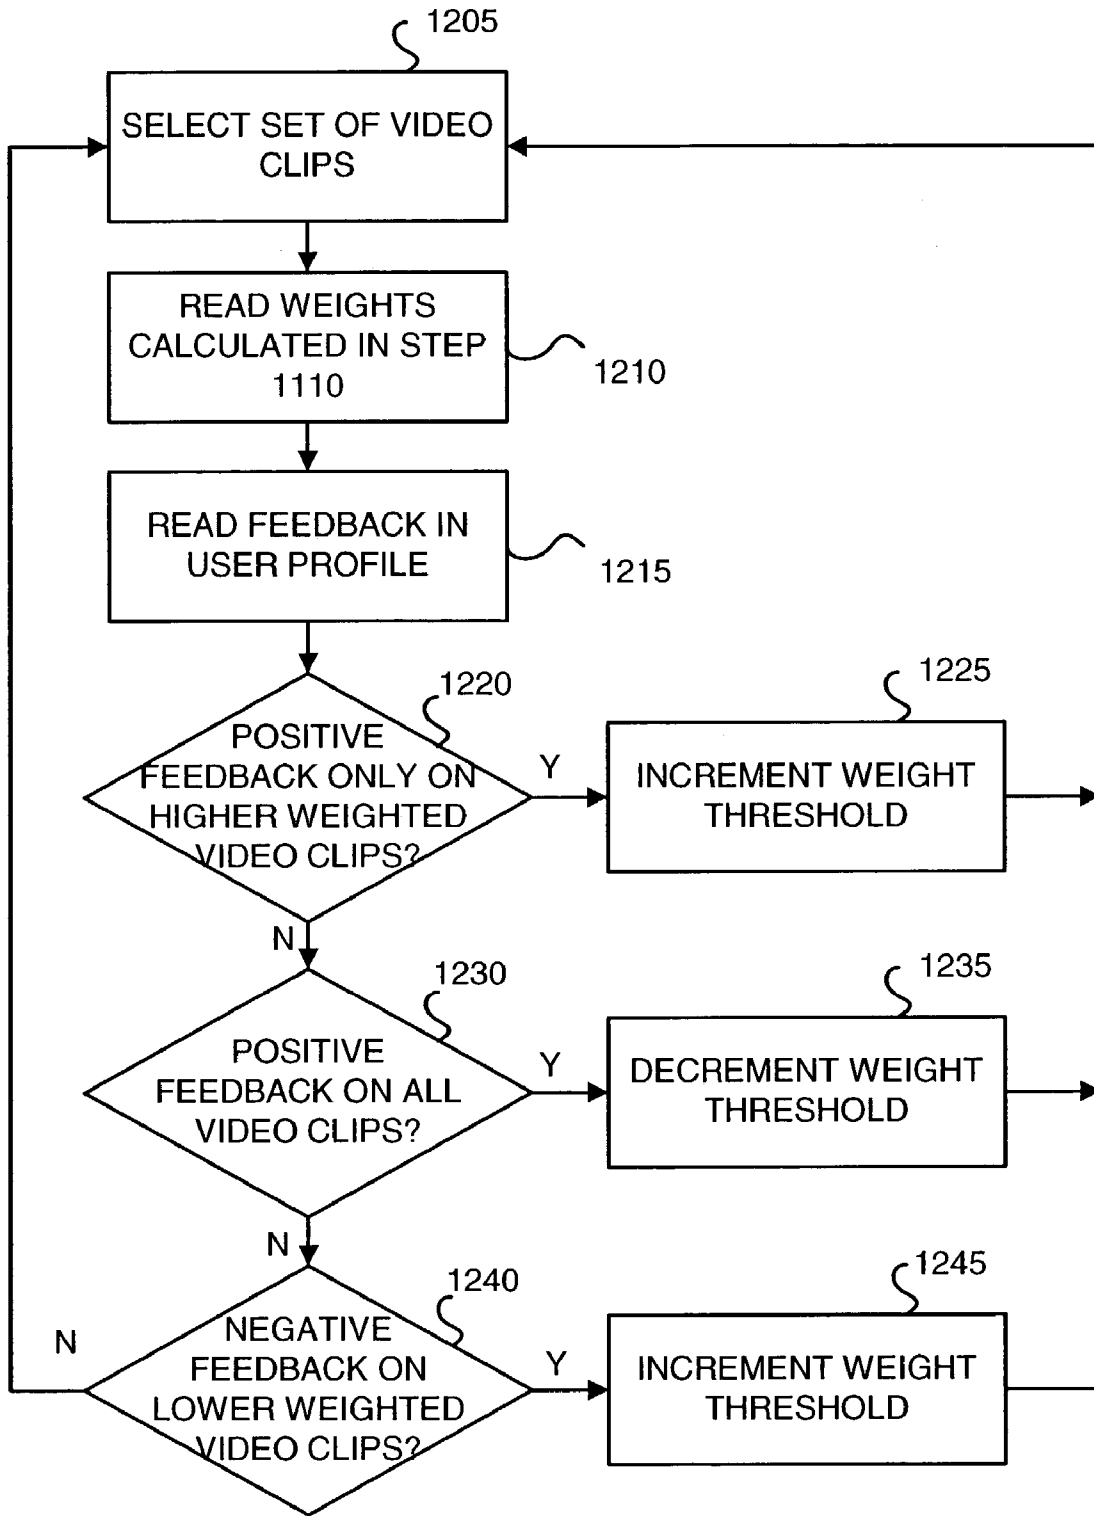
1205

SELECT SET OF VIDEO CLIPS

READ WEIGHTS CALCULATED IN STEP 1110

1210

READ FEEDBACK IN USER PROFILE

1215

1220

POSITIVE FEEDBACK ONLY ON HIGHER WEIGHTED VIDEO CLIPS?

Y

1225

INCREMENT WEIGHT THRESHOLD

N

1230

POSITIVE FEEDBACK ON ALL VIDEO CLIPS?

Y

1235

DECREMENT WEIGHT THRESHOLD

N

1240

N

NEGATIVE FEEDBACK ON LOWER WEIGHTED VIDEO CLIPS?

Y

1245

INCREMENT WEIGHT THRESHOLD